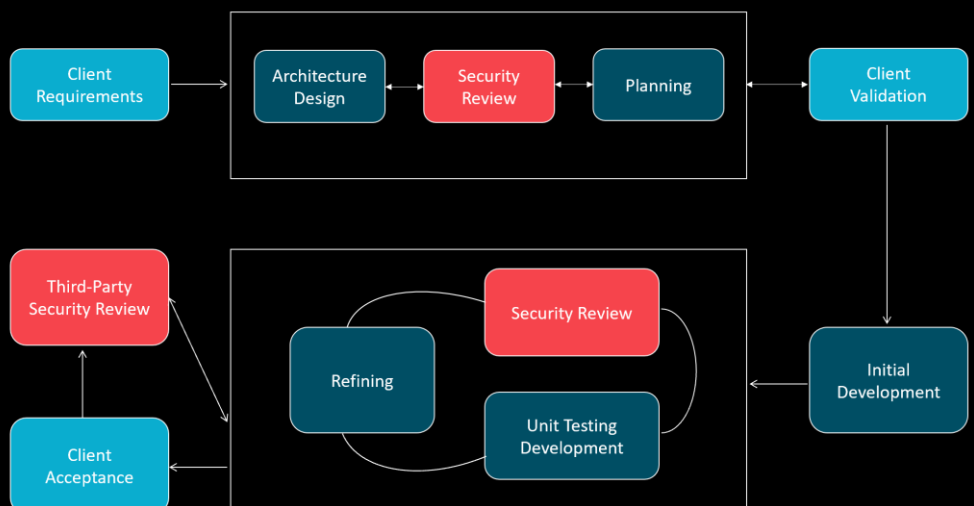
Client Requirements

Architecture Design

Security Review

Planning

Client Validation

Third-Party Security Review

Security Review

Refining

Initial Development

Unit Testing Development

Client Acceptance